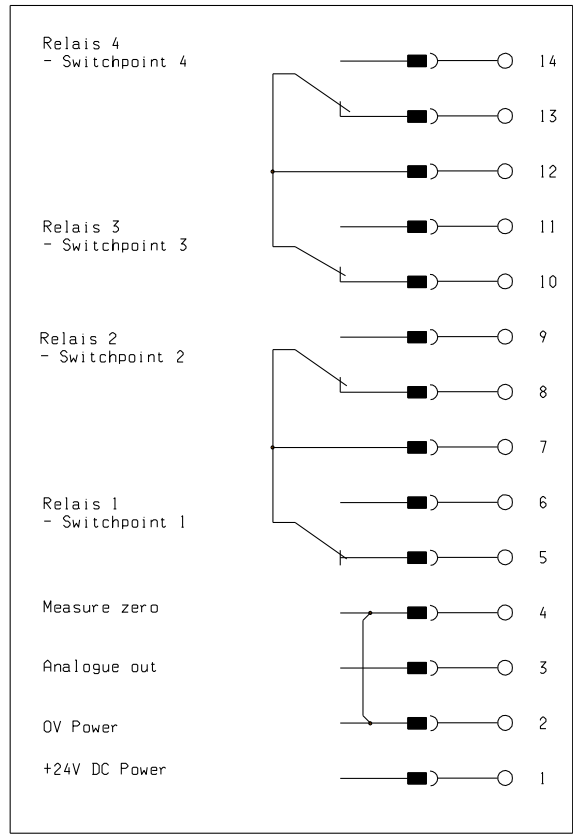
Relais 4
- Switchpoint 4

14

13

12

Relais 3
- Switchpoint 3

11

10

Relais 2
- Switchpoint 2

9

8

7

Relais 1
- Switchpoint 1

6

5

Measure zero

4

Analogue out

3

0V Power

2

+24V DC Power

1